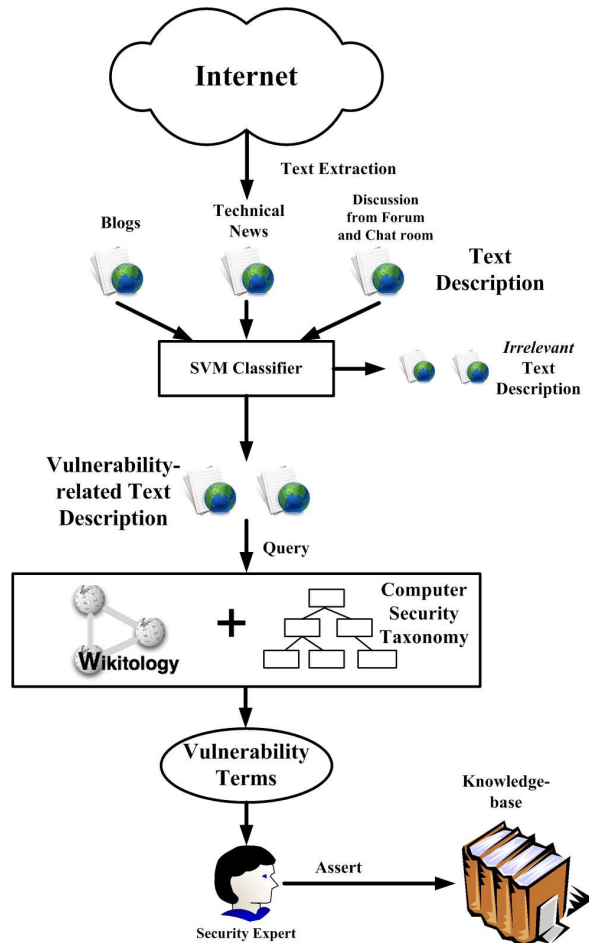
Internet

Text Extraction

Blogs

Technical News

Discussion from Forum and Chat room

Text Description

SVM Classifier

*Irrelevant* Text Description

Vulnerability-related Text Description

Query

Wikitology

+

Computer Security Taxonomy

Vulnerability Terms

Knowledge-base

Assert

Security Expert